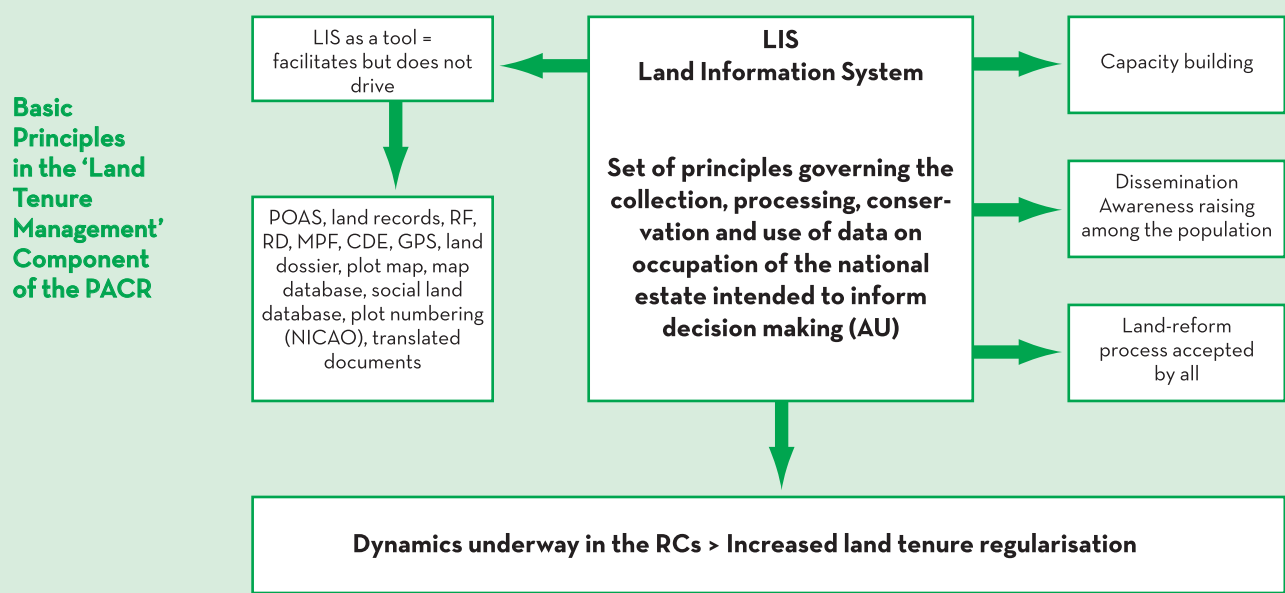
Basic Principles in the ‘Land Tenure Management’ Component of the PACR

LIS as a tool = facilitates but does not drive

POAS, land records, RF, RD, MPF, CDE, GPS, land dossier, plot map, map database, social land database, plot numbering (NICAO), translated documents

LIS
Land Information System

Set of principles governing the collection, processing, conservation and use of data on occupation of the national estate intended to inform decision making (AU)

Capacity building

Dissemination
Awareness raising among the population

Land-reform process accepted by all

Dynamics underway in the RCs > Increased land tenure regularisation